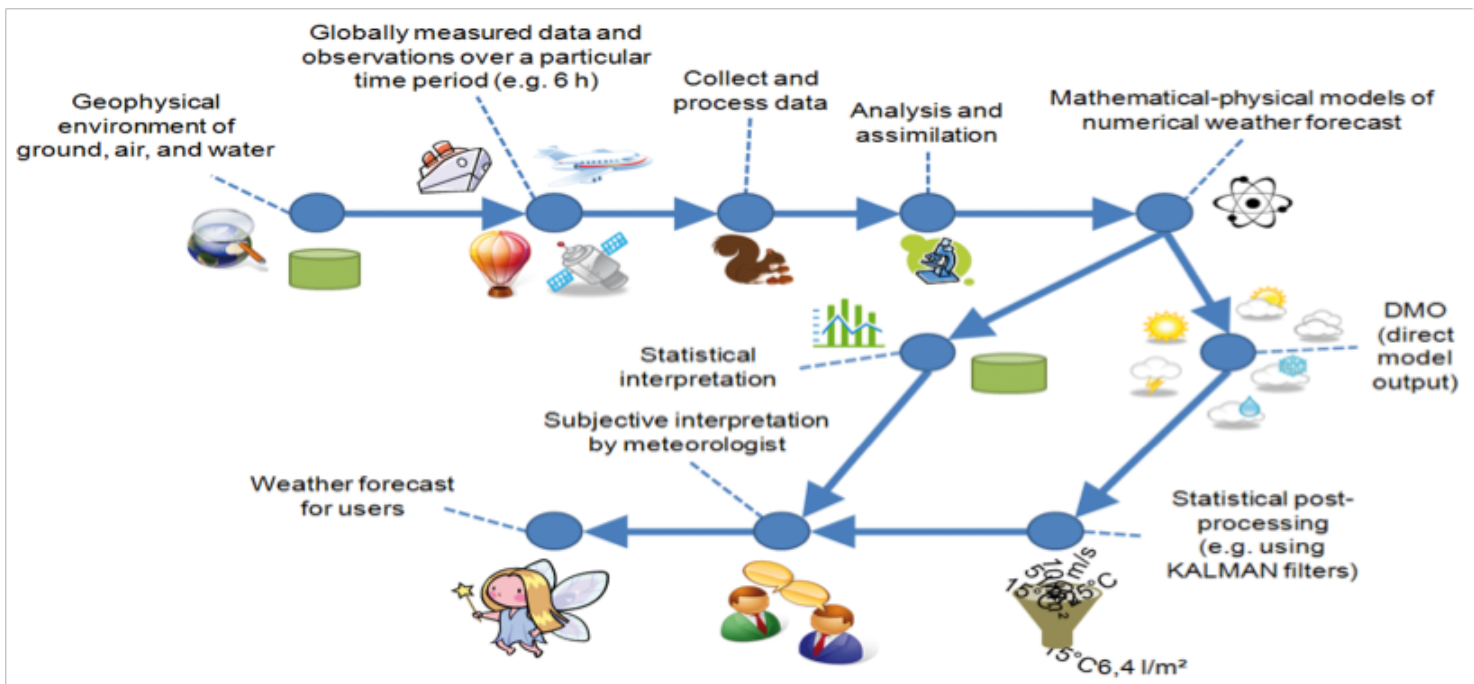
Geophysical environment of ground, air, and water

Globally measured data and observations over a particular time period (e.g. 6 h)

Collect and process data

Analysis and assimilation

Mathematical-physical models of numerical weather forecast

Statistical interpretation

DMO (direct model output)

Subjective interpretation by meteorologist

Weather forecast for users

Statistical post-processing (e.g. using KALMAN filters)

10 m/s
15°C
5°C
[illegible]

15°C 6,4 l/m²